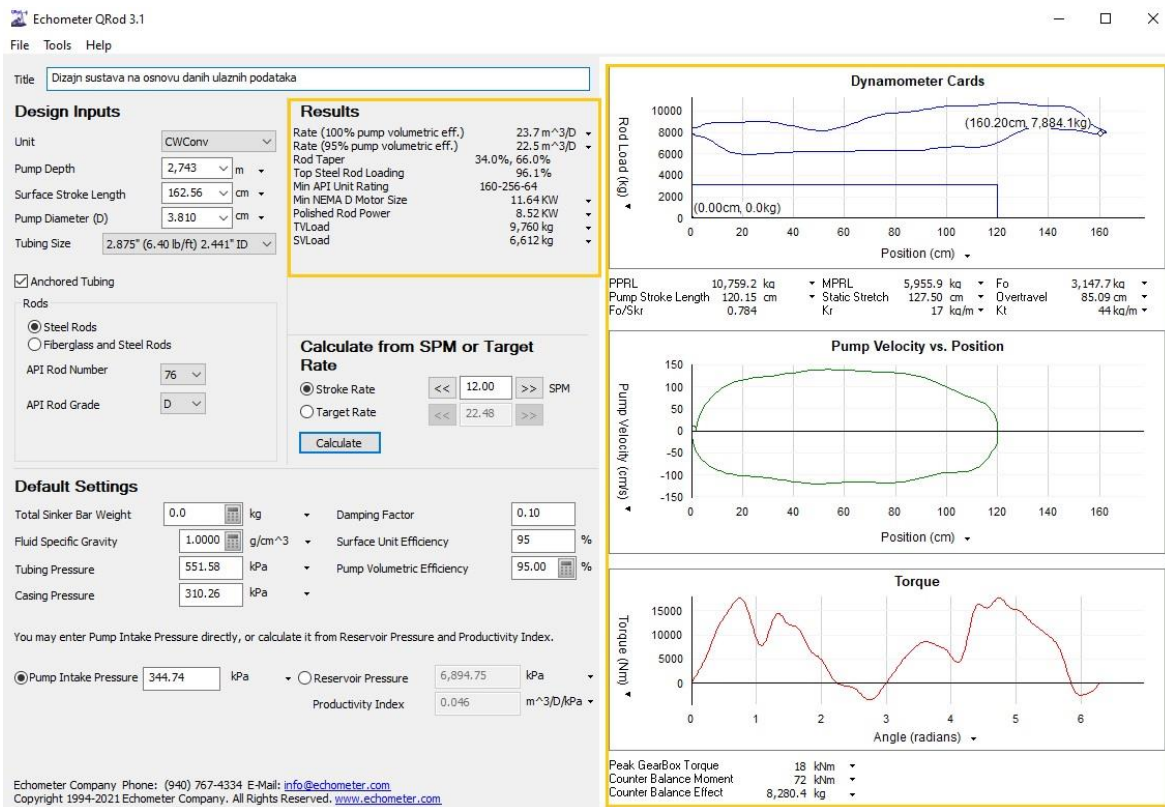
Echometer QRod 3.1

File Tools Help

Title Dizajn sustava na osnovu danih ulaznih podataka

Design Inputs

Unit CWConv

Pump Depth 2,743 m

Surface Stroke Length 162.56 cm

Pump Diameter (D) 3.810 cm

Tubing Size 2.875" (6.40 lb/ft) 2.441" ID

Anchored Tubing

Rods

Steel Rods

Fiberglass and Steel Rods

API Rod Number 76

API Rod Grade D

Results

| | |
|---|---|
| Rate (100% pump volumetric eff.) | 23.7 m^3/D |
| Rate (95% pump volumetric eff.) | 22.5 m^3/D |
| Rod Taper | 34.0%, 66.0% |
| Top Steel Rod Loading | 96.1% |
| Min API Unit Rating | 160-256-64 |
| Min NEMA D Motor Size | 11.64 KW |
| Polished Rod Power | 8.52 KW |
| TVLoad | 9,760 kg |
| SVLoad | 6,612 kg |

Calculate from SPM or Target Rate

Stroke Rate << 12.00 >> SPM

Target Rate << 22.48 >>

Calculate

Default Settings

Total Sinker Bar Weight 0.0 kg

Fluid Specific Gravity 1.0000 g/cm^3

Tubing Pressure 551.58 kPa

Casing Pressure 310.26 kPa

Damping Factor 0.10

Surface Unit Efficiency 95 %

Pump Volumetric Efficiency 95.00 %

You may enter Pump Intake Pressure directly, or calculate it from Reservoir Pressure and Productivity Index.

Pump Intake Pressure 344.74 kPa

Reservoir Pressure 6,894.75 kPa

Productivity Index 0.046 m^3/D/kPa

Echometer Company Phone: (940) 767-4334 E-Mail: info@echometer.com
Copyright 1994-2021 Echometer Company. All Rights Reserved. www.echometer.com

Dynamometer Cards

Rod Load (kg)

10000 8000 6000 4000 2000 0

(160.20cm, 7,884.1kg)

(0.00cm, 0.0kg)

0 20 40 60 80 100 120 140 160

Position (cm)

| | | | | | |
|---|---|---|---|---|---|
| PPRL | 10,759.2 kg | MPRL | 5,955.9 kg | Fo | 3,147.7 kg |
| Pump Stroke Length | 120.15 cm | Static Stretch | 127.50 cm | Overtravel | 85.09 cm |
| Fo/Skr | 0.784 | Kr | 17 kg/m | Kt | 44 kg/m |

Pump Velocity vs. Position

Pump Velocity (cm/s)

150 100 50 0 -50 -100 -150

0 20 40 60 80 100 120 140 160

Position (cm)

Torque

Torque (Nm)

15000 10000 5000 0

0 1 2 3 4 5 6

Angle (radians)

| | |
|---|---|
| Peak GearBox Torque | 18 kNm |
| Counter Balance Moment | 72 kNm |
| Counter Balance Effect | 8,280.4 kg |